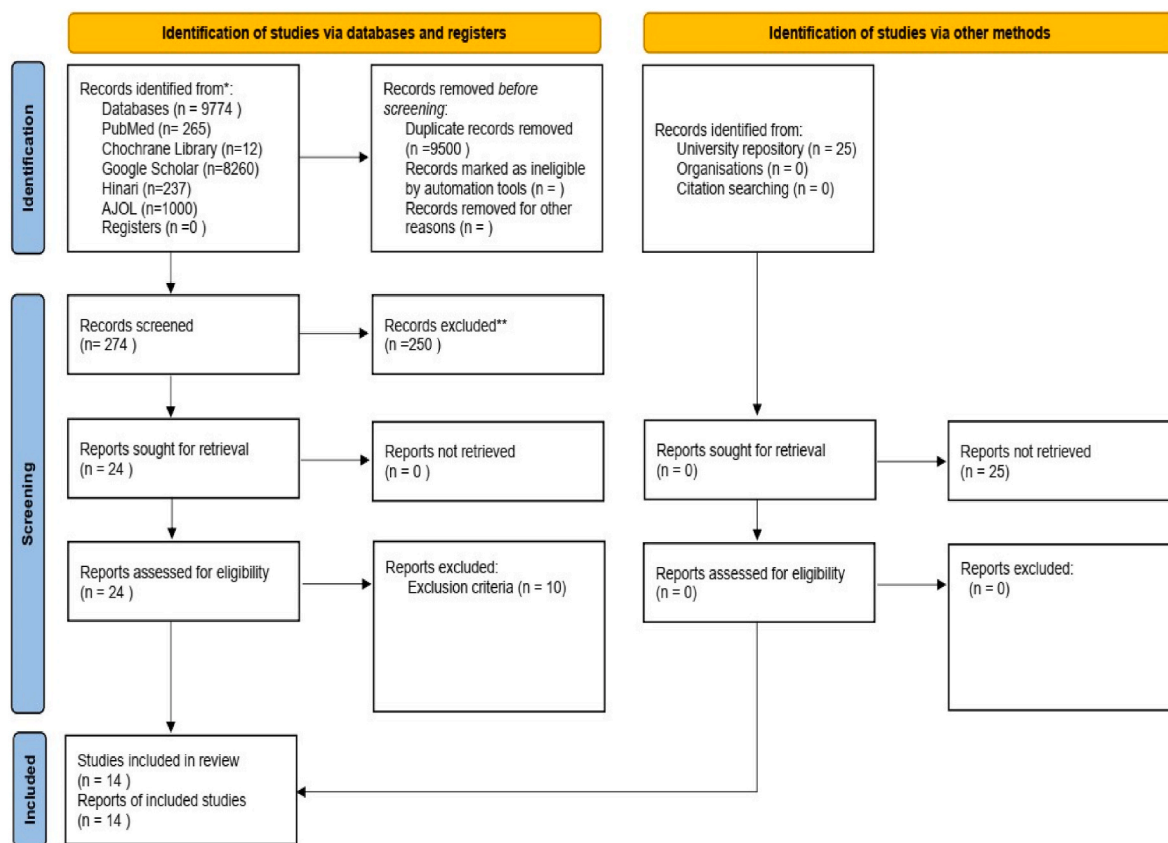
Identification of studies via databases and registers

Identification of studies via other methods

Identification

Records identified from*:
Databases (n = 9774 )
PubMed (n= 265)
Chochrane Library (n=12)
Google Scholar (n=8260)
Hinari (n=237)
AJOL (n=1000)
Registers (n =0 )

Records removed before screening:
Duplicate records removed (n =9500 )
Records marked as ineligible by automation tools (n = )
Records removed for other reasons (n = )

Records identified from:
University repository (n = 25)
Organisations (n = 0)
Citation searching (n = 0)

Screening

Records screened
(n= 274 )

Records excluded**
(n =250 )

Reports sought for retrieval
(n = 24 )

Reports not retrieved
(n = 0 )

Reports sought for retrieval
(n = 0)

Reports not retrieved
(n = 25)

Reports assessed for eligibility
(n = 24 )

Reports excluded:
Exclusion criteria (n = 10)

Reports assessed for eligibility
(n = 0)

Reports excluded:
(n = 0)

Included

Studies included in review
(n = 14 )
Reports of included studies
(n = 14 )